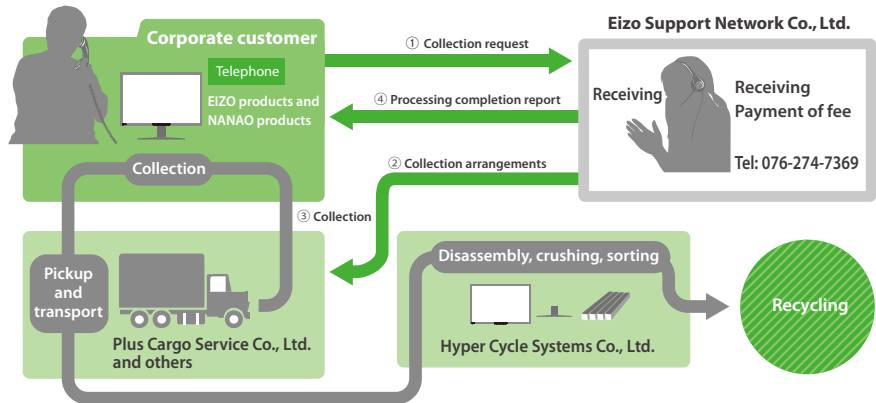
Corporate customer

Telephone

EIZO products and NANAO products

① Collection request

Eizo Support Network Co., Ltd.

Receiving

Receiving Payment of fee

Tel: 076-274-7369

④ Processing completion report

② Collection arrangements

Collection

③ Collection

Pickup and transport

Plus Cargo Service Co., Ltd. and others

Disassembly, crushing, sorting

Hyper Cycle Systems Co., Ltd.

Recycling